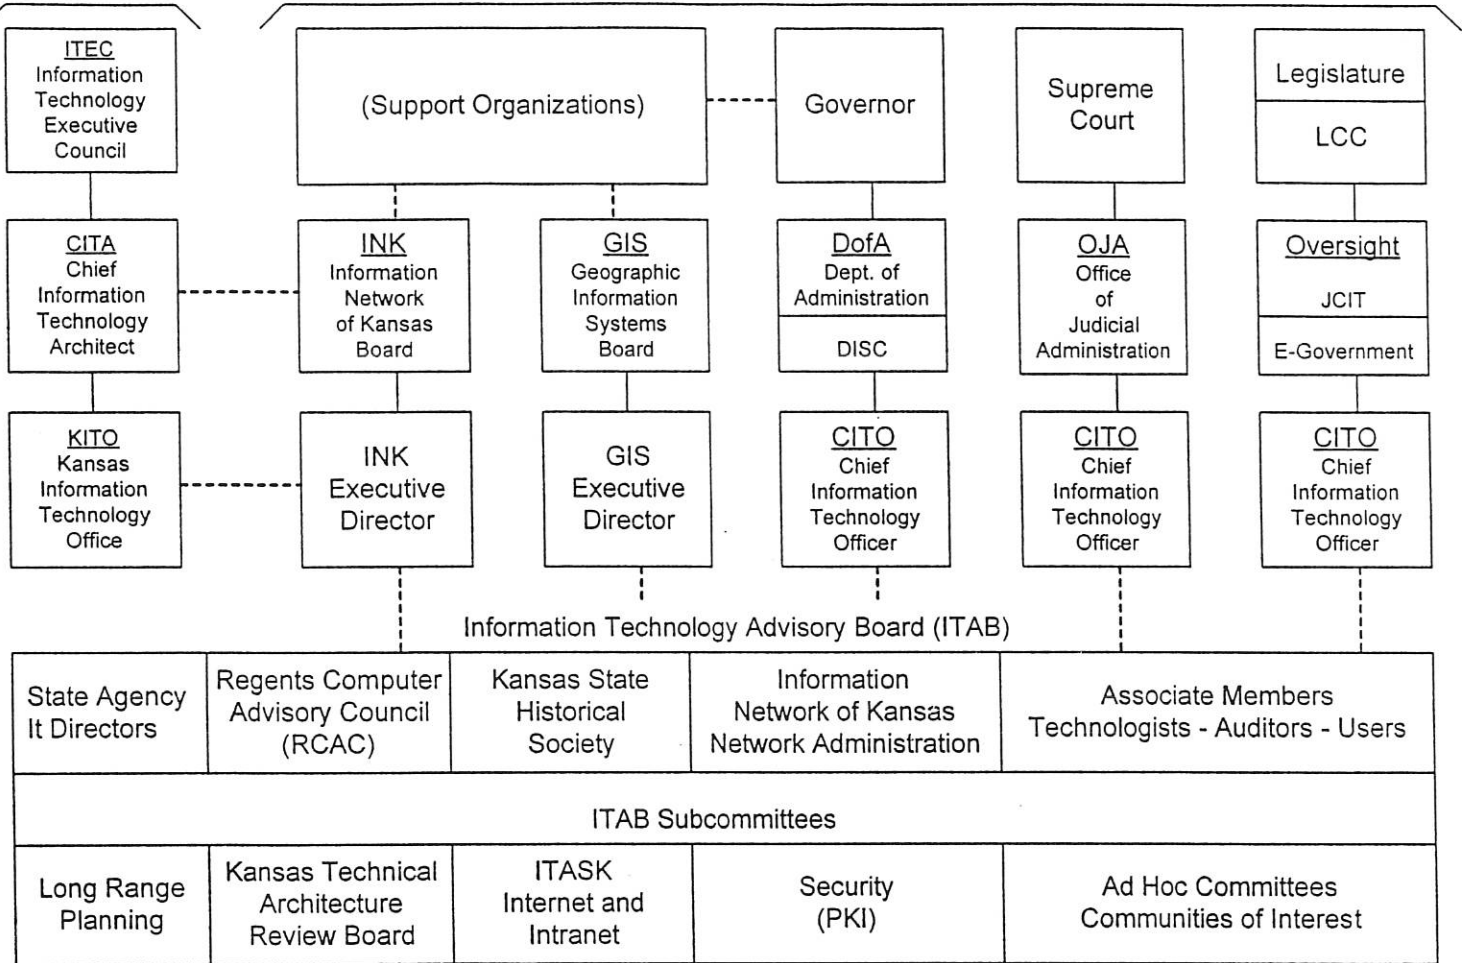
ITEC
Information Technology Executive Council

(Support Organizations)

Governor

Supreme Court

Legislature

LCC

CITA
Chief Information Technology Architect

INK
Information Network of Kansas Board

GIS
Geographic Information Systems Board

DofA
Dept. of Administration

DISC

OJA
Office of Judicial Administration

Oversight

JCIT

E-Government

KITO
Kansas Information Technology Office

INK Executive Director

GIS Executive Director

CITO
Chief Information Technology Officer

CITO
Chief Information Technology Officer

CITO
Chief Information Technology Officer

Information Technology Advisory Board (ITAB)

| State Agency It Directors | Regents Computer Advisory Council (RCAC) | Kansas State Historical Society | Information Network of Kansas Network Administration | Associate Members Technologists - Auditors - Users |
|---|---|---|---|---|

ITAB Subcommittees

| Long Range Planning | Kansas Technical Architecture Review Board | ITASK Internet and Intranet | Security (PKI) | Ad Hoc Committees Communities of Interest |
|---|---|---|---|---|